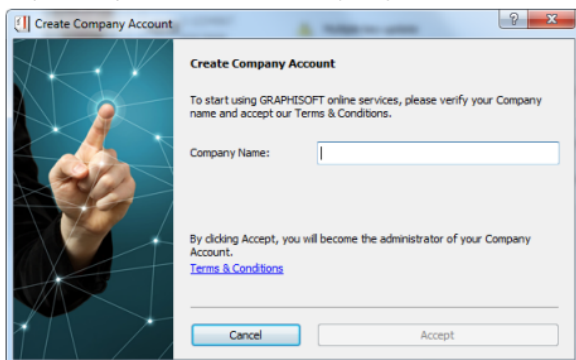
Create Company Account

Create Company Account

To start using GRAPHISOFT online services, please verify your Company name and accept our Terms & Conditions.

Company Name:

By clicking Accept, you will become the administrator of your Company Account.

Terms & Conditions

Cancel

Accept